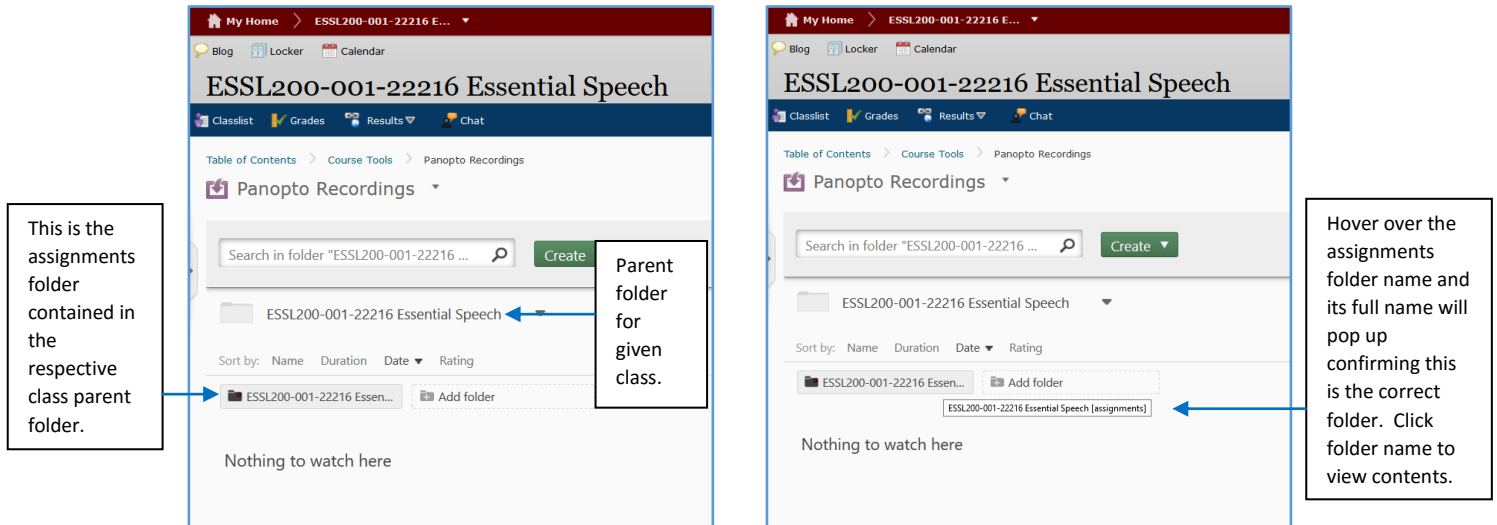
This is the assignments folder contained in the respective class parent folder.

My Home
ESSL200-001-22216 E...
Blog
Locker
Calendar
ESSL200-001-22216 Essential Speech
Classlist
Grades
Results
Chat
Table of Contents
Course Tools
Panopto Recordings
Panopto Recordings
Search in folder "ESSL200-001-22216 ...
Create
ESSL200-001-22216 Essential Speech
Sort by: Name Duration Date Rating
ESSL200-001-22216 Essen...
Add folder
Nothing to watch here

Parent folder for given class.

My Home
ESSL200-001-22216 E...
Blog
Locker
Calendar
ESSL200-001-22216 Essential Speech
Classlist
Grades
Results
Chat
Table of Contents
Course Tools
Panopto Recordings
Panopto Recordings
Search in folder "ESSL200-001-22216 ...
Create
ESSL200-001-22216 Essential Speech
Sort by: Name Duration Date Rating
ESSL200-001-22216 Essen...
Add folder
ESSL200-001-22216 Essential Speech [assignments]
Nothing to watch here

Hover over the assignments folder name and its full name will pop up confirming this is the correct folder. Click folder name to view contents.